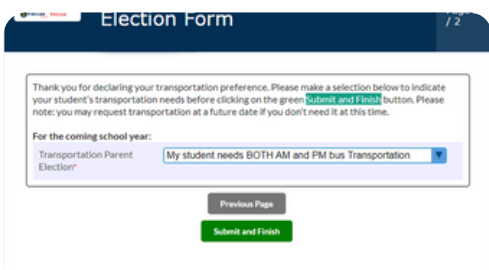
Election Form

/ 2

Thank you for declaring your transportation preference. Please make a selection below to indicate your student's transportation needs before clicking on the green Submit and Finish button. Please note: you may request transportation at a future date if you don't need it at this time.

For the coming school year:

Transportation Parent Election*

My student needs BOTH AM and PM bus Transportation

Previous Page

Submit and Finish